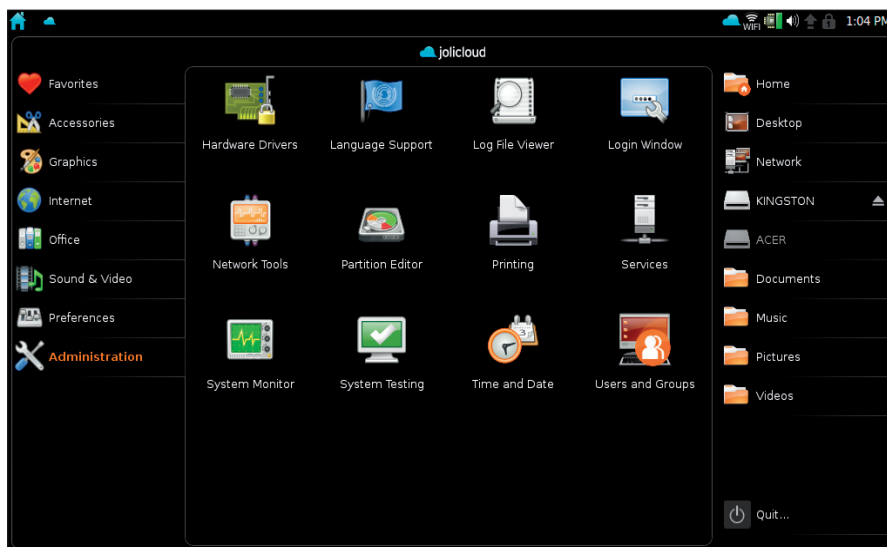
WIFI 1:04 PM

jolicloud

Favorites
Accessories
Graphics
Internet
Office
Sound & Video
Preferences
Administration

Hardware Drivers
Language Support
Log File Viewer
Login Window
Network Tools
Partition Editor
Printing
Services
System Monitor
System Testing
Time and Date
Users and Groups

Home
Desktop
Network
KINGSTON
ACER
Documents
Music
Pictures
Videos

Quit...